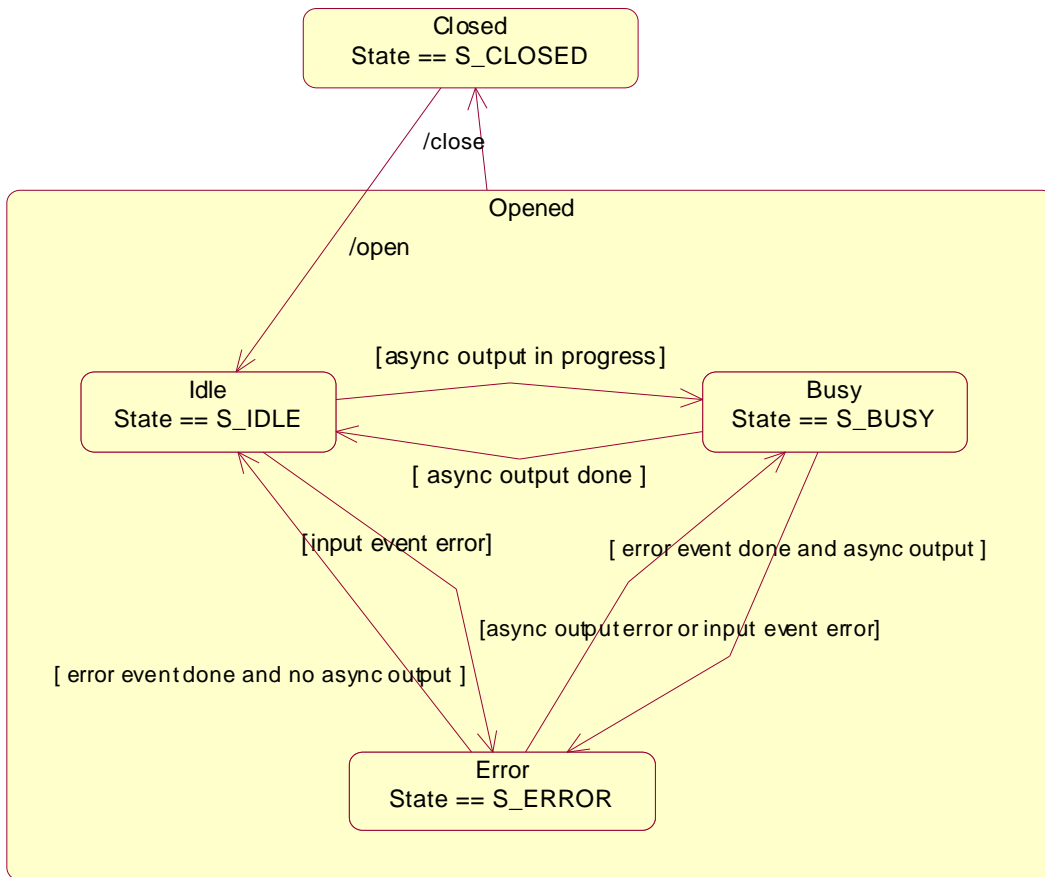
Closed
State == S_CLOSED

/close

Opened

/open

[async output in progress]

Idle
State == S_IDLE

Busy
State == S_BUSY

[ async output done ]

[input event error]

[ error event done and async output ]

[async output error or input event error]

[ error event done and no async output ]

Error
State == S_ERROR